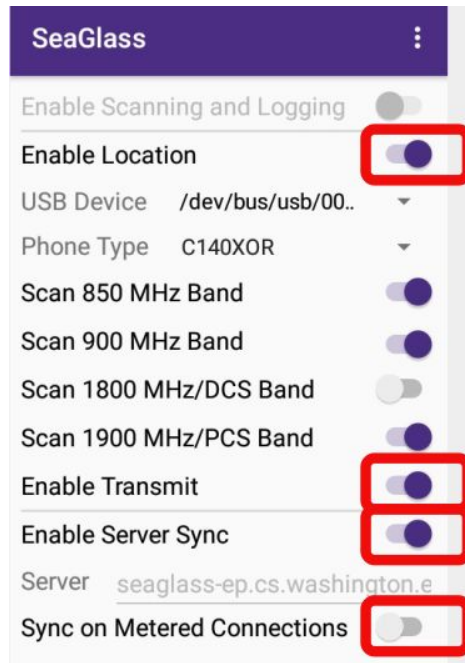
SeaGlass

Enable Scanning and Logging

Enable Location

USB Device /dev/bus/usb/00..

Phone Type C140XOR

Scan 850 MHz Band

Scan 900 MHz Band

Scan 1800 MHz/DCS Band

Scan 1900 MHz/PCS Band

Enable Transmit

Enable Server Sync

Server seaglass-ep.cs.washington.e

Sync on Metered Connections